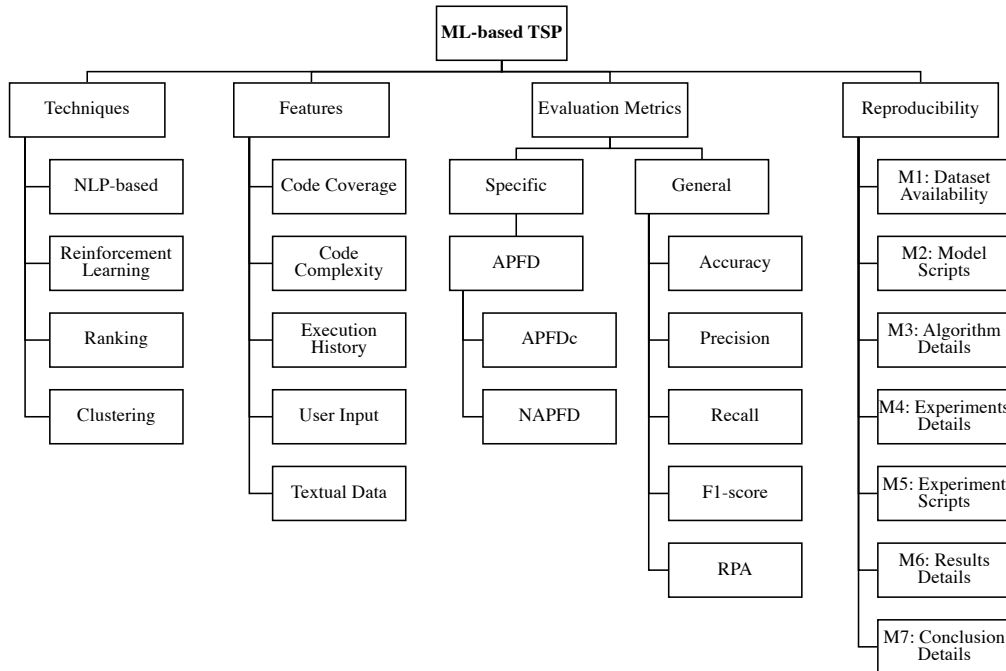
ML-based TSP

Techniques
NLP-based
Reinforcement Learning
Ranking
Clustering

Features
Code Coverage
Code Complexity
Execution History
User Input
Textual Data

Evaluation Metrics
Specific
APFD
APFDc
NAPFD
General
Accuracy
Precision
Recall
F1-score
RPA

Reproducibility
M1: Dataset Availability
M2: Model Scripts
M3: Algorithm Details
M4: Experiments Details
M5: Experiment Scripts
M6: Results Details
M7: Conclusion Details